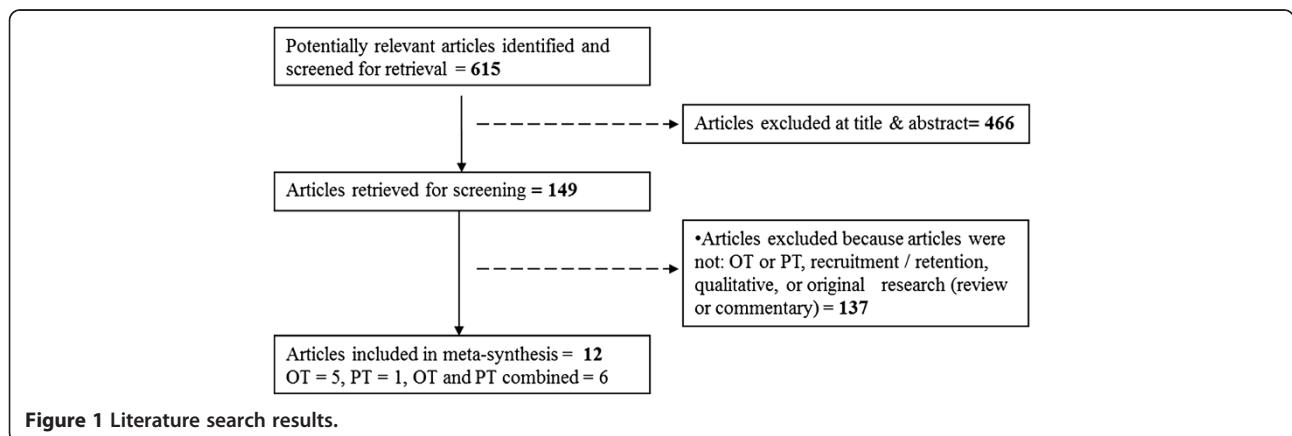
Potentially relevant articles identified and screened for retrieval = **615**

Articles excluded at title & abstract= **466**

Articles retrieved for screening = **149**

•Articles excluded because articles were not: OT or PT, recruitment / retention, qualitative, or original research (review or commentary) = **137**

Articles included in meta-synthesis = **12**
OT = 5, PT = 1, OT and PT combined = 6

**Figure 1 Literature search results.**